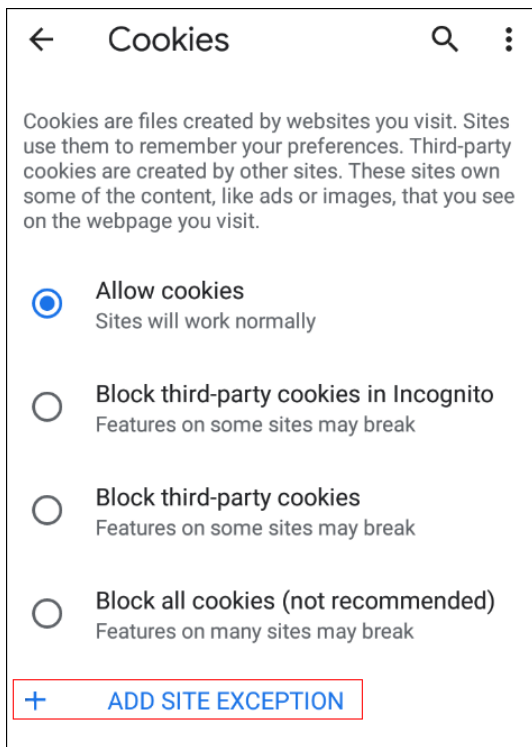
Cookies

Cookies are files created by websites you visit. Sites use them to remember your preferences. Third-party cookies are created by other sites. These sites own some of the content, like ads or images, that you see on the webpage you visit.

Allow cookies
Sites will work normally

Block third-party cookies in Incognito
Features on some sites may break

Block third-party cookies
Features on some sites may break

Block all cookies (not recommended)
Features on many sites may break

+ ADD SITE EXCEPTION